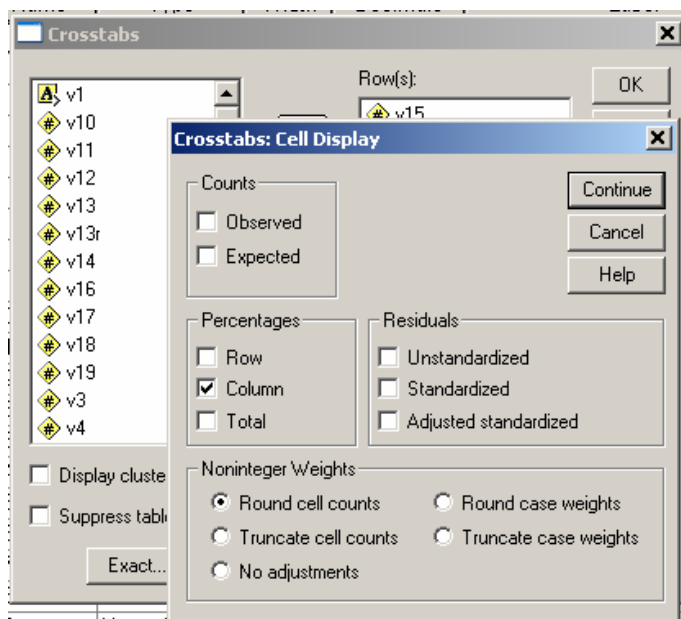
Crosstabs

v1
v10
v11
v12
v13
v13r
v14
v16
v17
v18
v19
v3
v4

Row(s):
v15

OK

Display cluste
Suppress table
Exact...

Crosstabs: Cell Display

Counts
Observed
Expected

Continue
Cancel
Help

Percentages
Row
Column
Total

Residuals
Unstandardized
Standardized
Adjusted standardized

Noninteger Weights
Round cell counts
Round case weights
Truncate cell counts
Truncate case weights
No adjustments